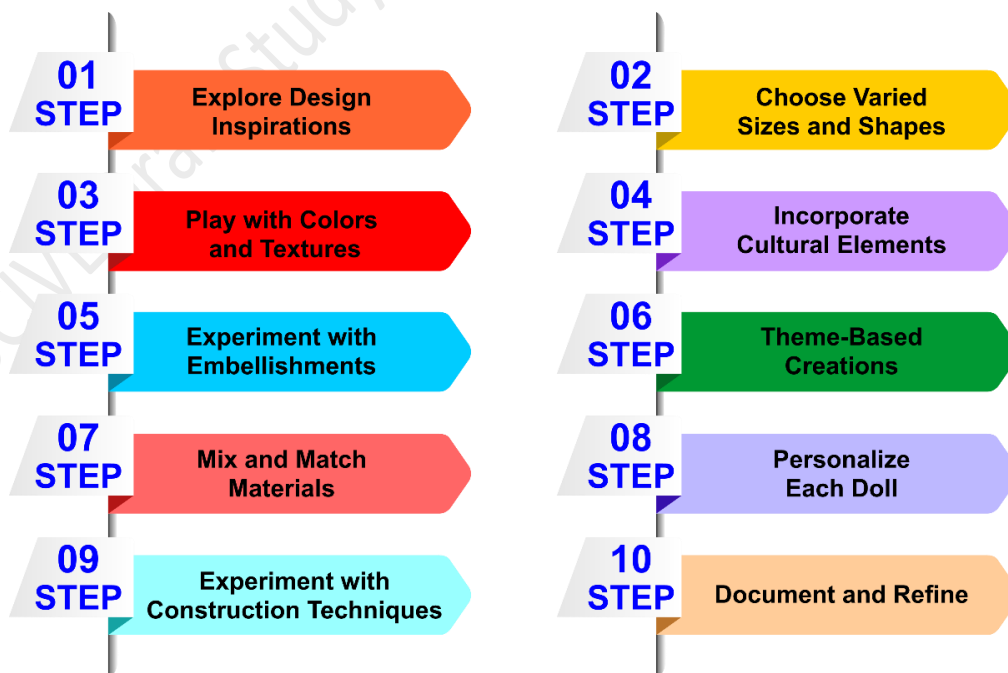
01
STEP
Explore Design Inspirations

02
STEP
Choose Varied Sizes and Shapes

03
STEP
Play with Colors and Textures

04
STEP
Incorporate Cultural Elements

05
STEP
Experiment with Embellishments

06
STEP
Theme-Based Creations

07
STEP
Mix and Match Materials

08
STEP
Personalize Each Doll

09
STEP
Experiment with Construction Techniques

10
STEP
Document and Refine